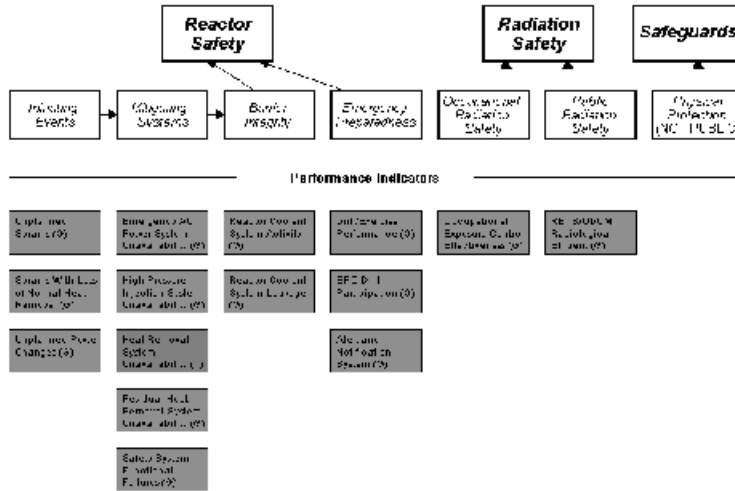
Reactor Safety

Radiation Safety

Safeguards

Initiating Events

Mitigating Systems

Barrier Integrity

Emergency Preparedness

Occupational Radiation Safety

Public Radiation Safety

Physical Protection (NOT PUBLIC)

Performance Indicators

Unplanned Scrams (✓)

Scrams With Loss of Normal Heat Removal (✓)

Unplanned Power Changes (✓)

Emergency AC Power System Unavailability (✓)

High Pressure Injection System Unavailability (✓)

Heat Removal System Unavailability (✓)

Residual Heat Removal System Unavailability (✓)

Safety System Functional Failures (✓)

Reactor Coolant System Activity (✓)

Reactor Coolant System Leakage (✓)

Drill/Exercise Performance (✓)

ERO Drill Participation (✓)

Alert and Notification System (✓)

Occupational Exposure Control Effectiveness (✓)

RETS/ODCM Radiological Effluent (✓)